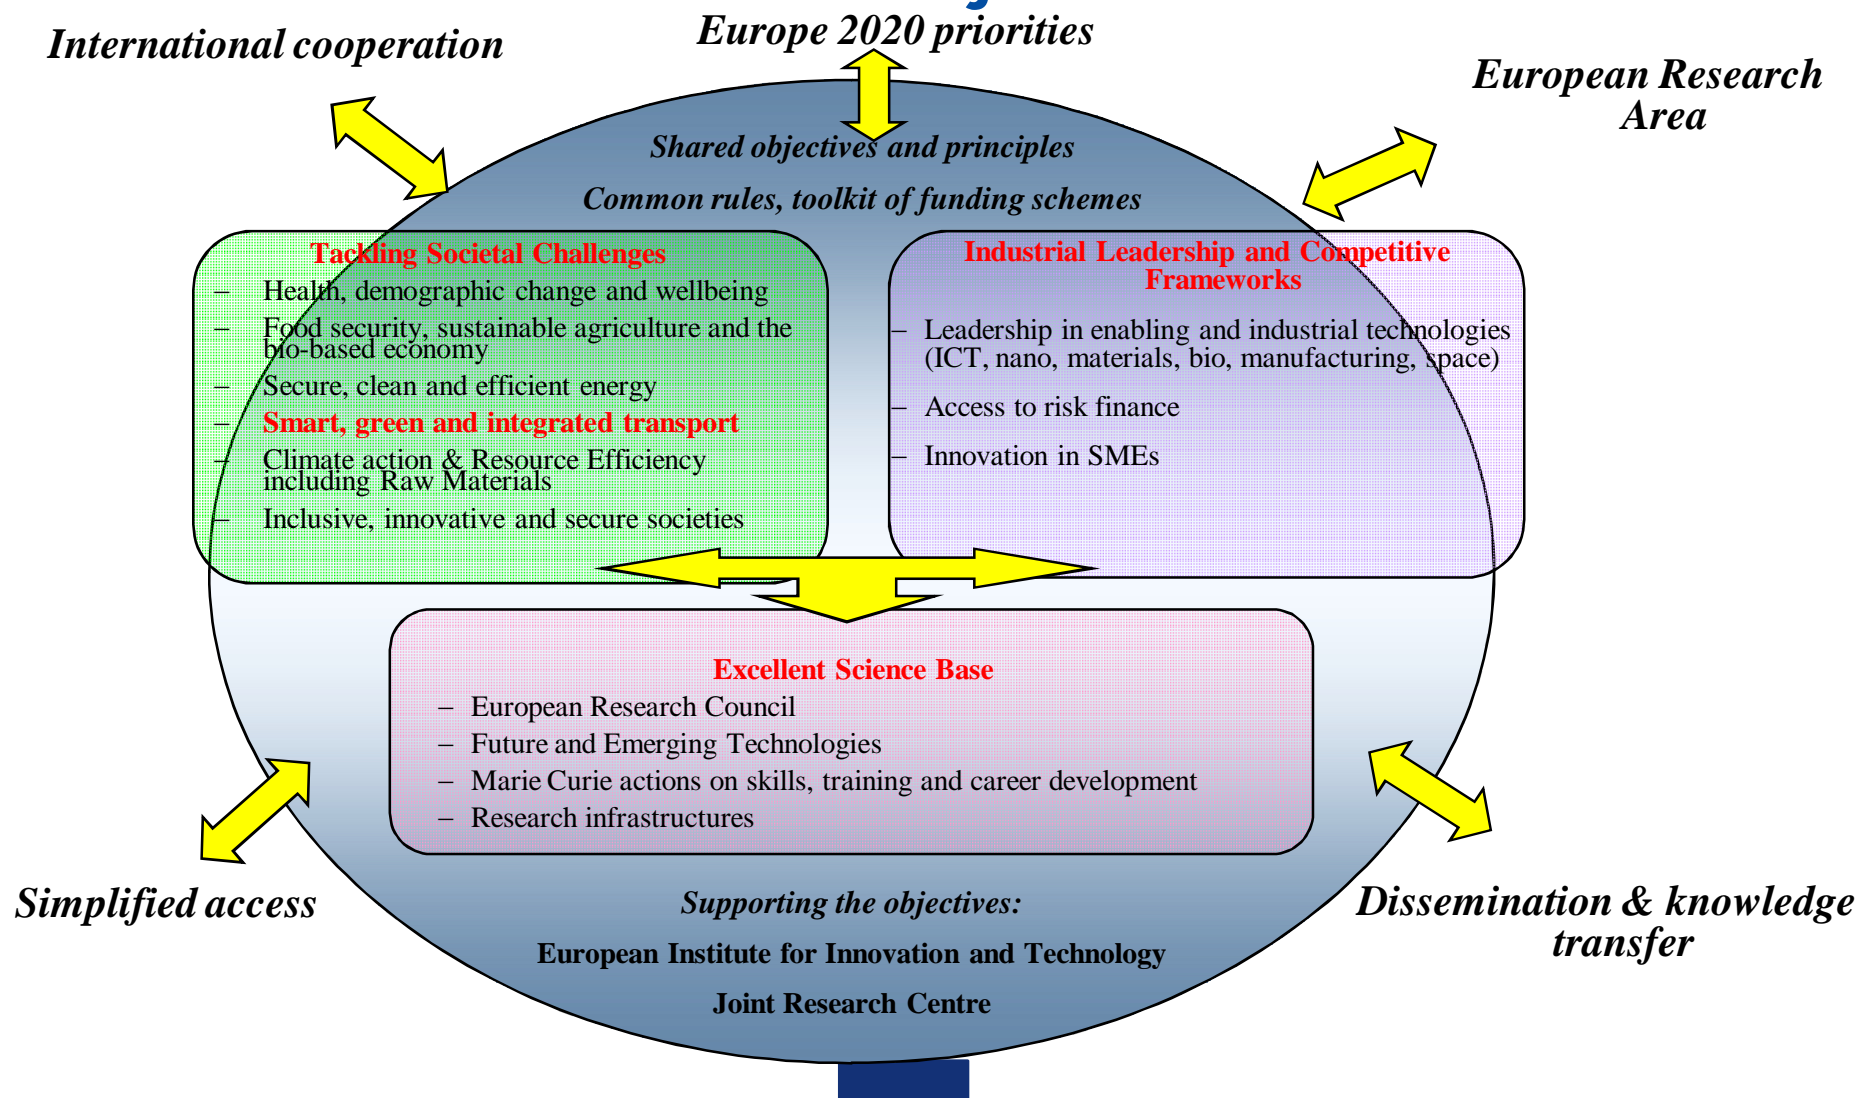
International cooperation

Europe 2020 priorities

European Research Area

Shared objectives and principles

Common rules, toolkit of funding schemes

Tackling Societal Challenges
– Health, demographic change and wellbeing
– Food security, sustainable agriculture and the bio-based economy
– Secure, clean and efficient energy
– Smart, green and integrated transport
– Climate action & Resource Efficiency including Raw Materials
– Inclusive, innovative and secure societies

Industrial Leadership and Competitive Frameworks
– Leadership in enabling and industrial technologies (ICT, nano, materials, bio, manufacturing, space)
– Access to risk finance
– Innovation in SMEs

Excellent Science Base
– European Research Council
– Future and Emerging Technologies
– Marie Curie actions on skills, training and career development
– Research infrastructures

Simplified access

Dissemination & knowledge transfer

Supporting the objectives:

European Institute for Innovation and Technology

Joint Research Centre